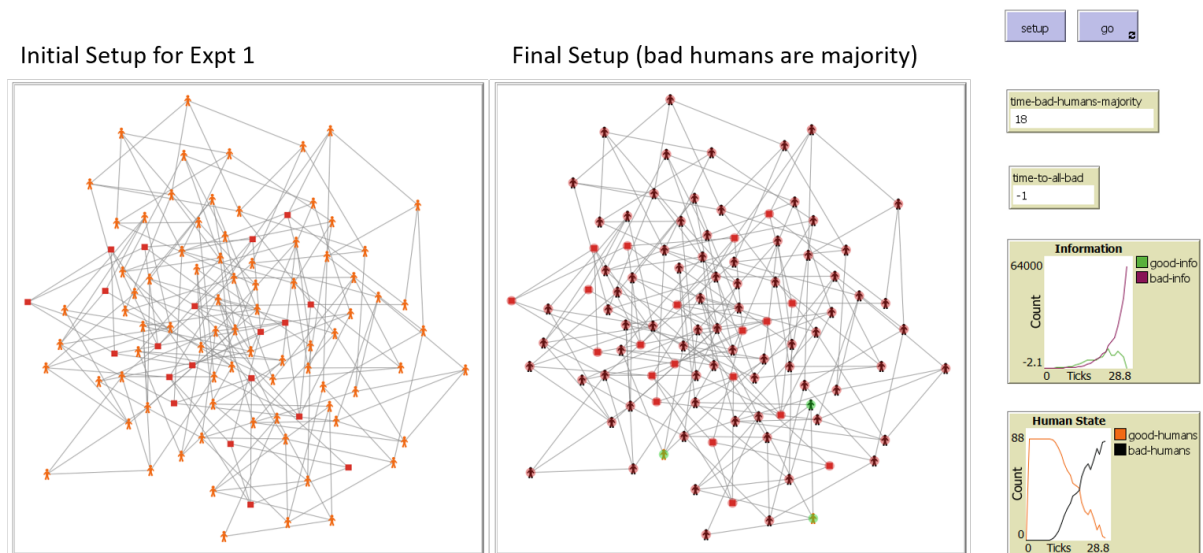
setup

go

Initial Setup for Expt 1

Final Setup (bad humans are majority)

time-bad-humans-majority
18

time-to-all-bad
-1

Information
good-info
bad-info
64000
Count
-2.1
0
Ticks
28.8

Human State
good-humans
bad-humans
88
Count
0
0
Ticks
28.8